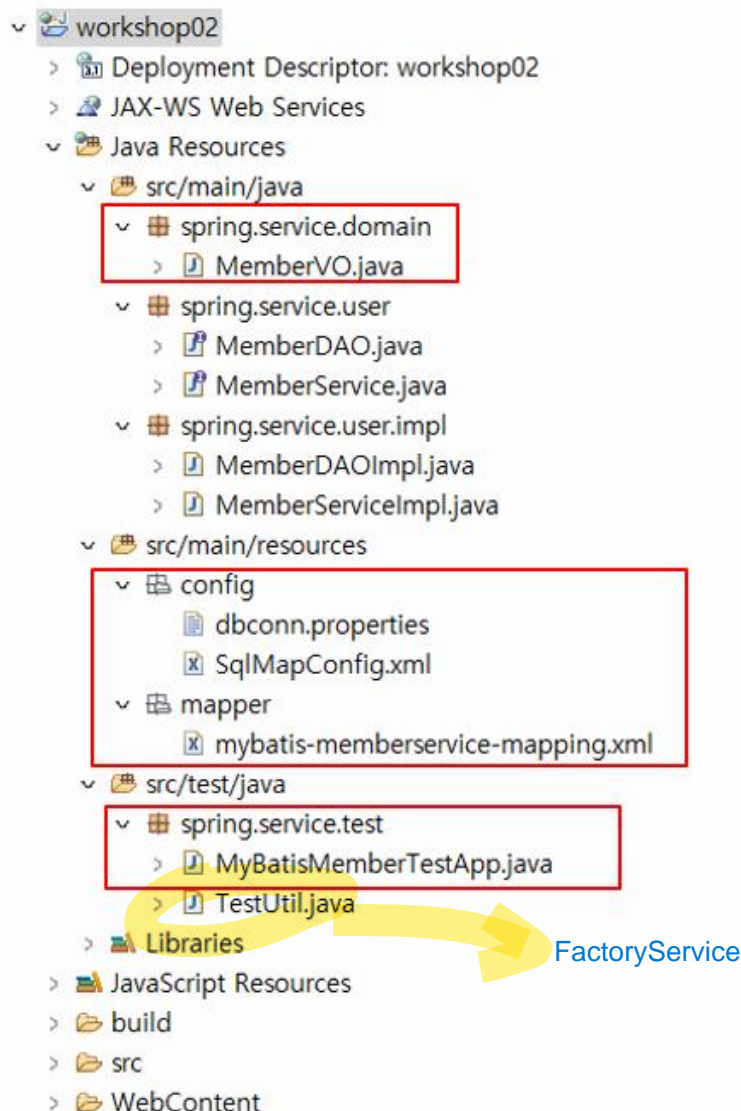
workshop02
Deployment Descriptor: workshop02
JAX-WS Web Services
Java Resources
src/main/java
spring.service.domain
MemberVO.java
spring.service.user
MemberDAO.java
MemberService.java
spring.service.user.impl
MemberDAOImpl.java
MemberServiceImpl.java
src/main/resources
config
dbconn.properties
SqlMapConfig.xml
mapper
mybatis-memberservice-mapping.xml
src/test/java
spring.service.test
MyBatisMemberTestApp.java
TestUtil.java
Libraries
FactoryService
JavaScript Resources
build
src
WebContent